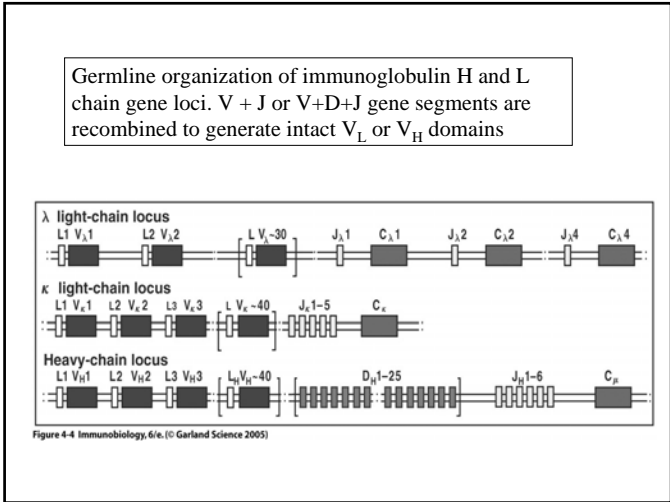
Germline organization of immunoglobulin H and L chain gene loci. V + J or V+D+J gene segments are recombined to generate intact $V_L$ or $V_H$ domains

$\lambda$ light-chain locus

L1 $V_\lambda 1$ L2 $V_\lambda 2$ L $V_\lambda$~30 $J_\lambda 1$ $C_\lambda 1$ $J_\lambda 2$ $C_\lambda 2$ $J_\lambda 4$ $C_\lambda 4$

$\kappa$ light-chain locus

L1 $V_\kappa 1$ L2 $V_\kappa 2$ L3 $V_\kappa 3$ L $V_\kappa$~40 $J_\kappa$1–5 $C_\kappa$

Heavy-chain locus

L1 $V_H 1$ L2 $V_H 2$ L3 $V_H 3$ $L_H V_H$~40 $D_H$1–25 $J_H$1–6 $C_\mu$

Figure 4-4 Immunobiology, 6/e. (© Garland Science 2005)